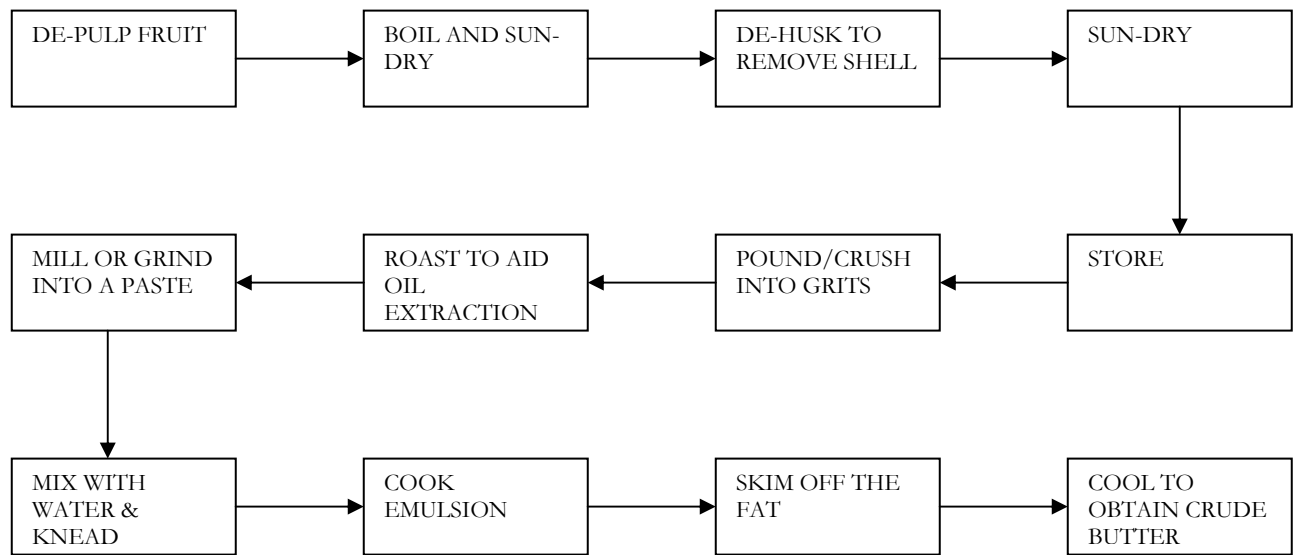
DE-PULP FRUIT

BOIL AND SUN-DRY

DE-HUSK TO REMOVE SHELL

SUN-DRY

STORE

POUND/CRUSH INTO GRITS

ROAST TO AID OIL EXTRACTION

MILL OR GRIND INTO A PASTE

MIX WITH WATER & KNEAD

COOK EMULSION

SKIM OFF THE FAT

COOL TO OBTAIN CRUDE BUTTER